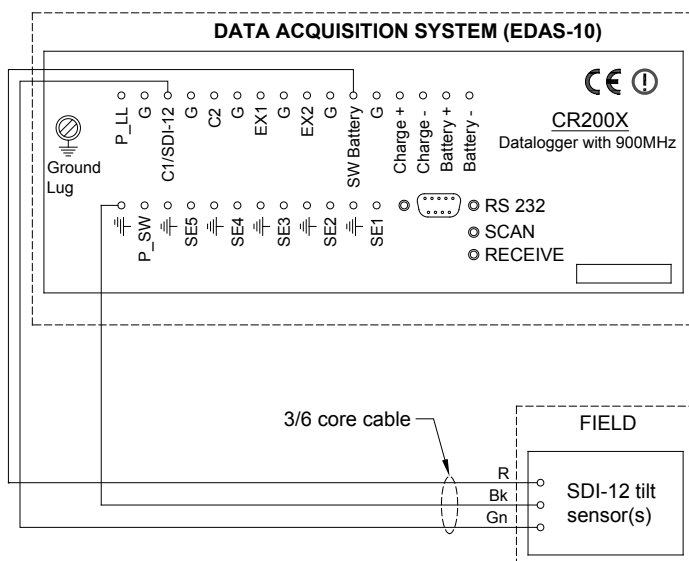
DATA ACQUISITION SYSTEM (EDAS-10)

CE ⓘ

CR200X
Datalogger with 900MHz

Ground Lug

P_LL G C1/SDI-12 G C2 G EX1 G EX2 G SW Battery G Charge + Charge - Battery + Battery -

P_SW SE5 SE4 SE3 SE2 SE1

RS 232
SCAN
RECEIVE

3/6 core cable

FIELD

R
Bk
Gn

SDI-12 tilt sensor(s)